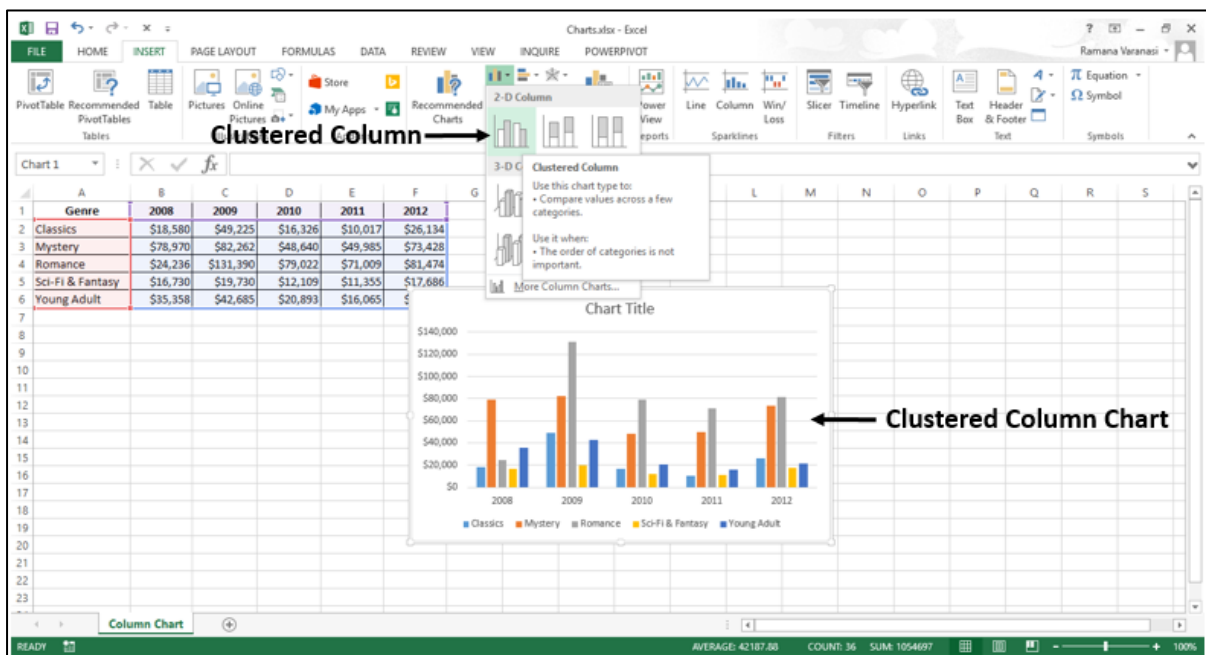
Charts.xlsx - Excel

? – ✕

FILE HOME INSERT PAGE LAYOUT FORMULAS DATA REVIEW VIEW INQUIRE POWERPIVOT

Ramana Varanasi

PivotTable Recommended PivotTables Table
Tables

Pictures Online Pictures

Store
My Apps

Recommended Charts

2-D Column

Power View
Reports

Line Column Win/Loss
Sparklines

Slicer Timeline
Filters

Hyperlink
Links

Text Box Header & Footer
Text

Equation
Symbol
Symbols

Clustered Column

Chart 1

fx

3-D C

Clustered Column

Use this chart type to:
• Compare values across a few categories.

Use it when:
• The order of categories is not important.

More Column Charts...

| | A | B | C | D | E | F |
|---|---|---|---|---|---|---|
| 1 | Genre | 2008 | 2009 | 2010 | 2011 | 2012 |
| 2 | Classics | $18,580 | $49,225 | $16,326 | $10,017 | $26,134 |
| 3 | Mystery | $78,970 | $82,262 | $48,640 | $49,985 | $73,428 |
| 4 | Romance | $24,236 | $131,390 | $79,022 | $71,009 | $81,474 |
| 5 | Sci-Fi & Fantasy | $16,730 | $19,730 | $12,109 | $11,355 | $17,686 |
| 6 | Young Adult | $35,358 | $42,685 | $20,893 | $16,065 | $ |

Chart Title

$140,000
$120,000
$100,000
$80,000
$60,000
$40,000
$20,000
$0

2008 2009 2010 2011 2012

Classics Mystery Romance Sci-Fi & Fantasy Young Adult

Clustered Column Chart

Column Chart

READY

AVERAGE: 42187.88 COUNT: 36 SUM: 1054697

100%